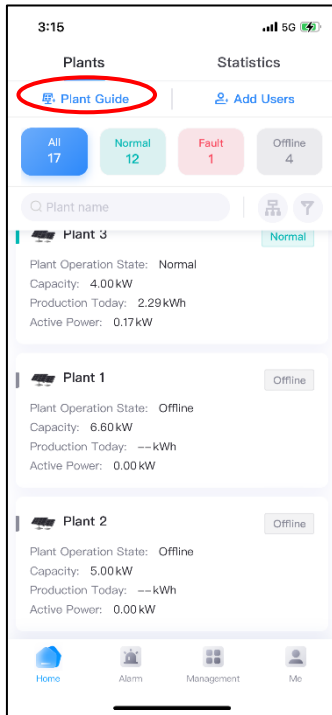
3:15

5G

Plants

Statistics

Plant Guide

Add Users

All
17

Normal
12

Fault
1

Offline
4

Plant name

Plant 3

Normal

Plant Operation State: Normal
Capacity: 4.00 kW
Production Today: 2.29 kWh
Active Power: 0.17 kW

Plant 1

Offline

Plant Operation State: Offline
Capacity: 6.60 kW
Production Today: -- kWh
Active Power: 0.00 kW

Plant 2

Offline

Plant Operation State: Offline
Capacity: 5.00 kW
Production Today: -- kWh
Active Power: 0.00 kW

Home

Alarm

Management

Me